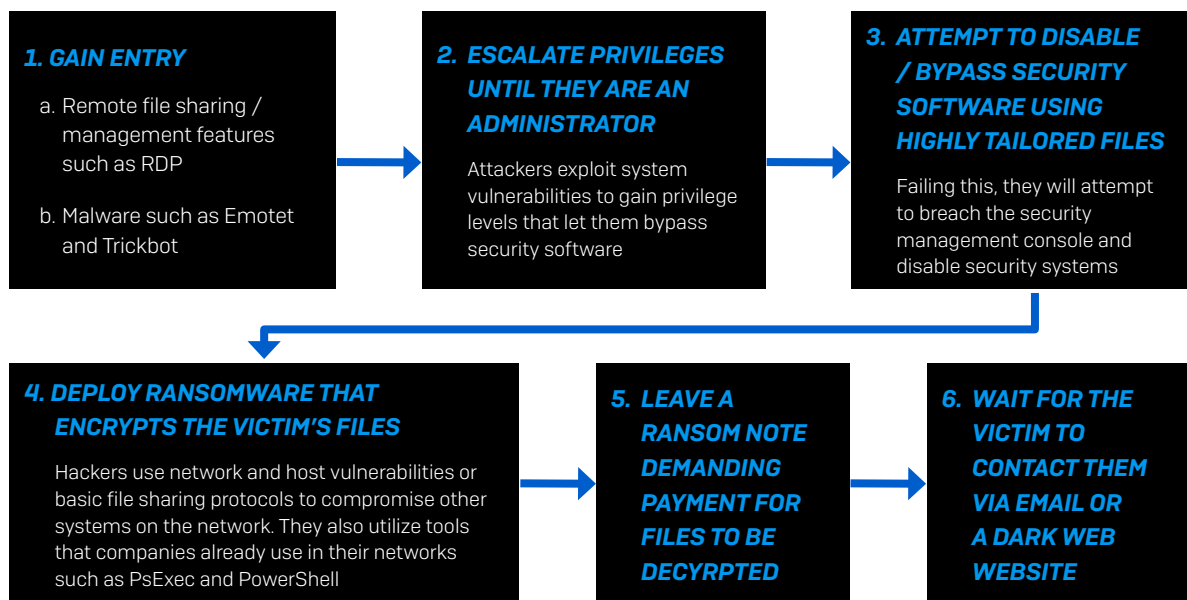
1. GAIN ENTRY

a. Remote file sharing / management features such as RDP

b. Malware such as Emotet and Trickbot

2. ESCALATE PRIVILEGES UNTIL THEY ARE AN ADMINISTRATOR

Attackers exploit system vulnerabilities to gain privilege levels that let them bypass security software

3. ATTEMPT TO DISABLE / BYPASS SECURITY SOFTWARE USING HIGHLY TAILORED FILES

Failing this, they will attempt to breach the security management console and disable security systems

4. DEPLOY RANSOMWARE THAT ENCRYPTS THE VICTIM'S FILES

Hackers use network and host vulnerabilities or basic file sharing protocols to compromise other systems on the network. They also utilize tools that companies already use in their networks such as PsExec and PowerShell

5. LEAVE A RANSOM NOTE DEMANDING PAYMENT FOR FILES TO BE DECYRPTED

6. WAIT FOR THE VICTIM TO CONTACT THEM VIA EMAIL OR A DARK WEB WEBSITE